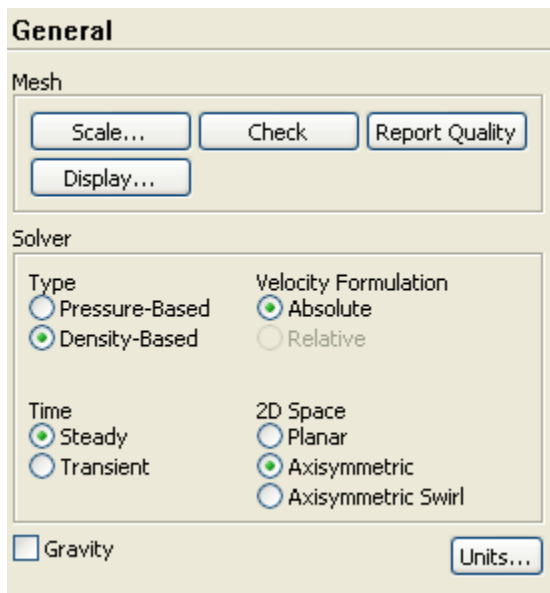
General

Mesh

Scale... Check Report Quality

Display...

Solver

Type
Pressure-Based
Density-Based

Velocity Formulation
Absolute
Relative

Time
Steady
Transient

2D Space
Planar
Axisymmetric
Axisymmetric Swirl

Gravity

Units...